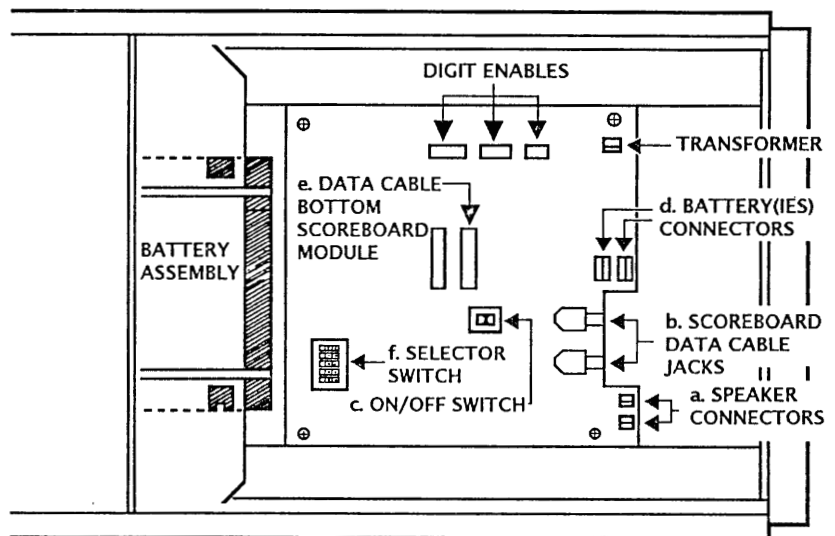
DIGIT ENABLES

TRANSFORMER

e. DATA CABLE BOTTOM SCOREBOARD MODULE

d. BATTERY(IES) CONNECTORS

BATTERY ASSEMBLY

b. SCOREBOARD DATA CABLE JACKS

f. SELECTOR SWITCH

c. ON/OFF SWITCH

a. SPEAKER CONNECTORS